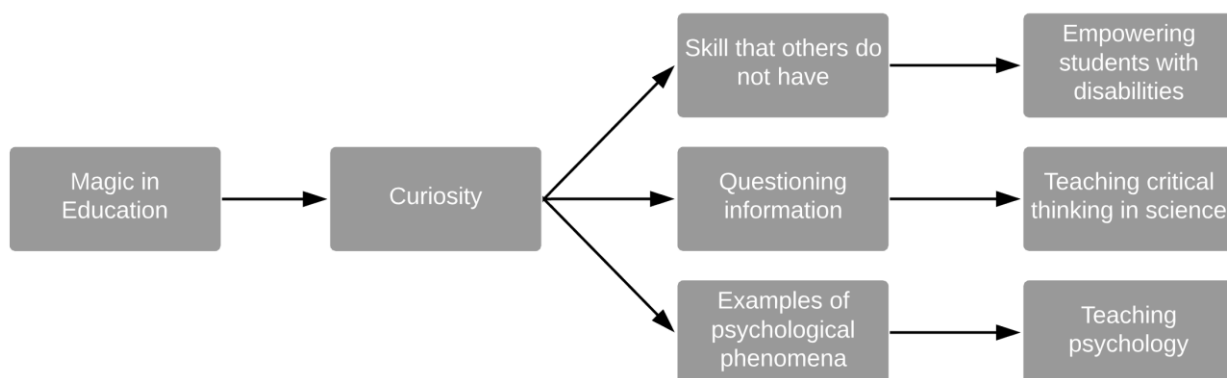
Magic in Education

Curiosity

Skill that others do not have

Empowering students with disabilities

Questioning information

Teaching critical thinking in science

Examples of psychological phenomena

Teaching psychology